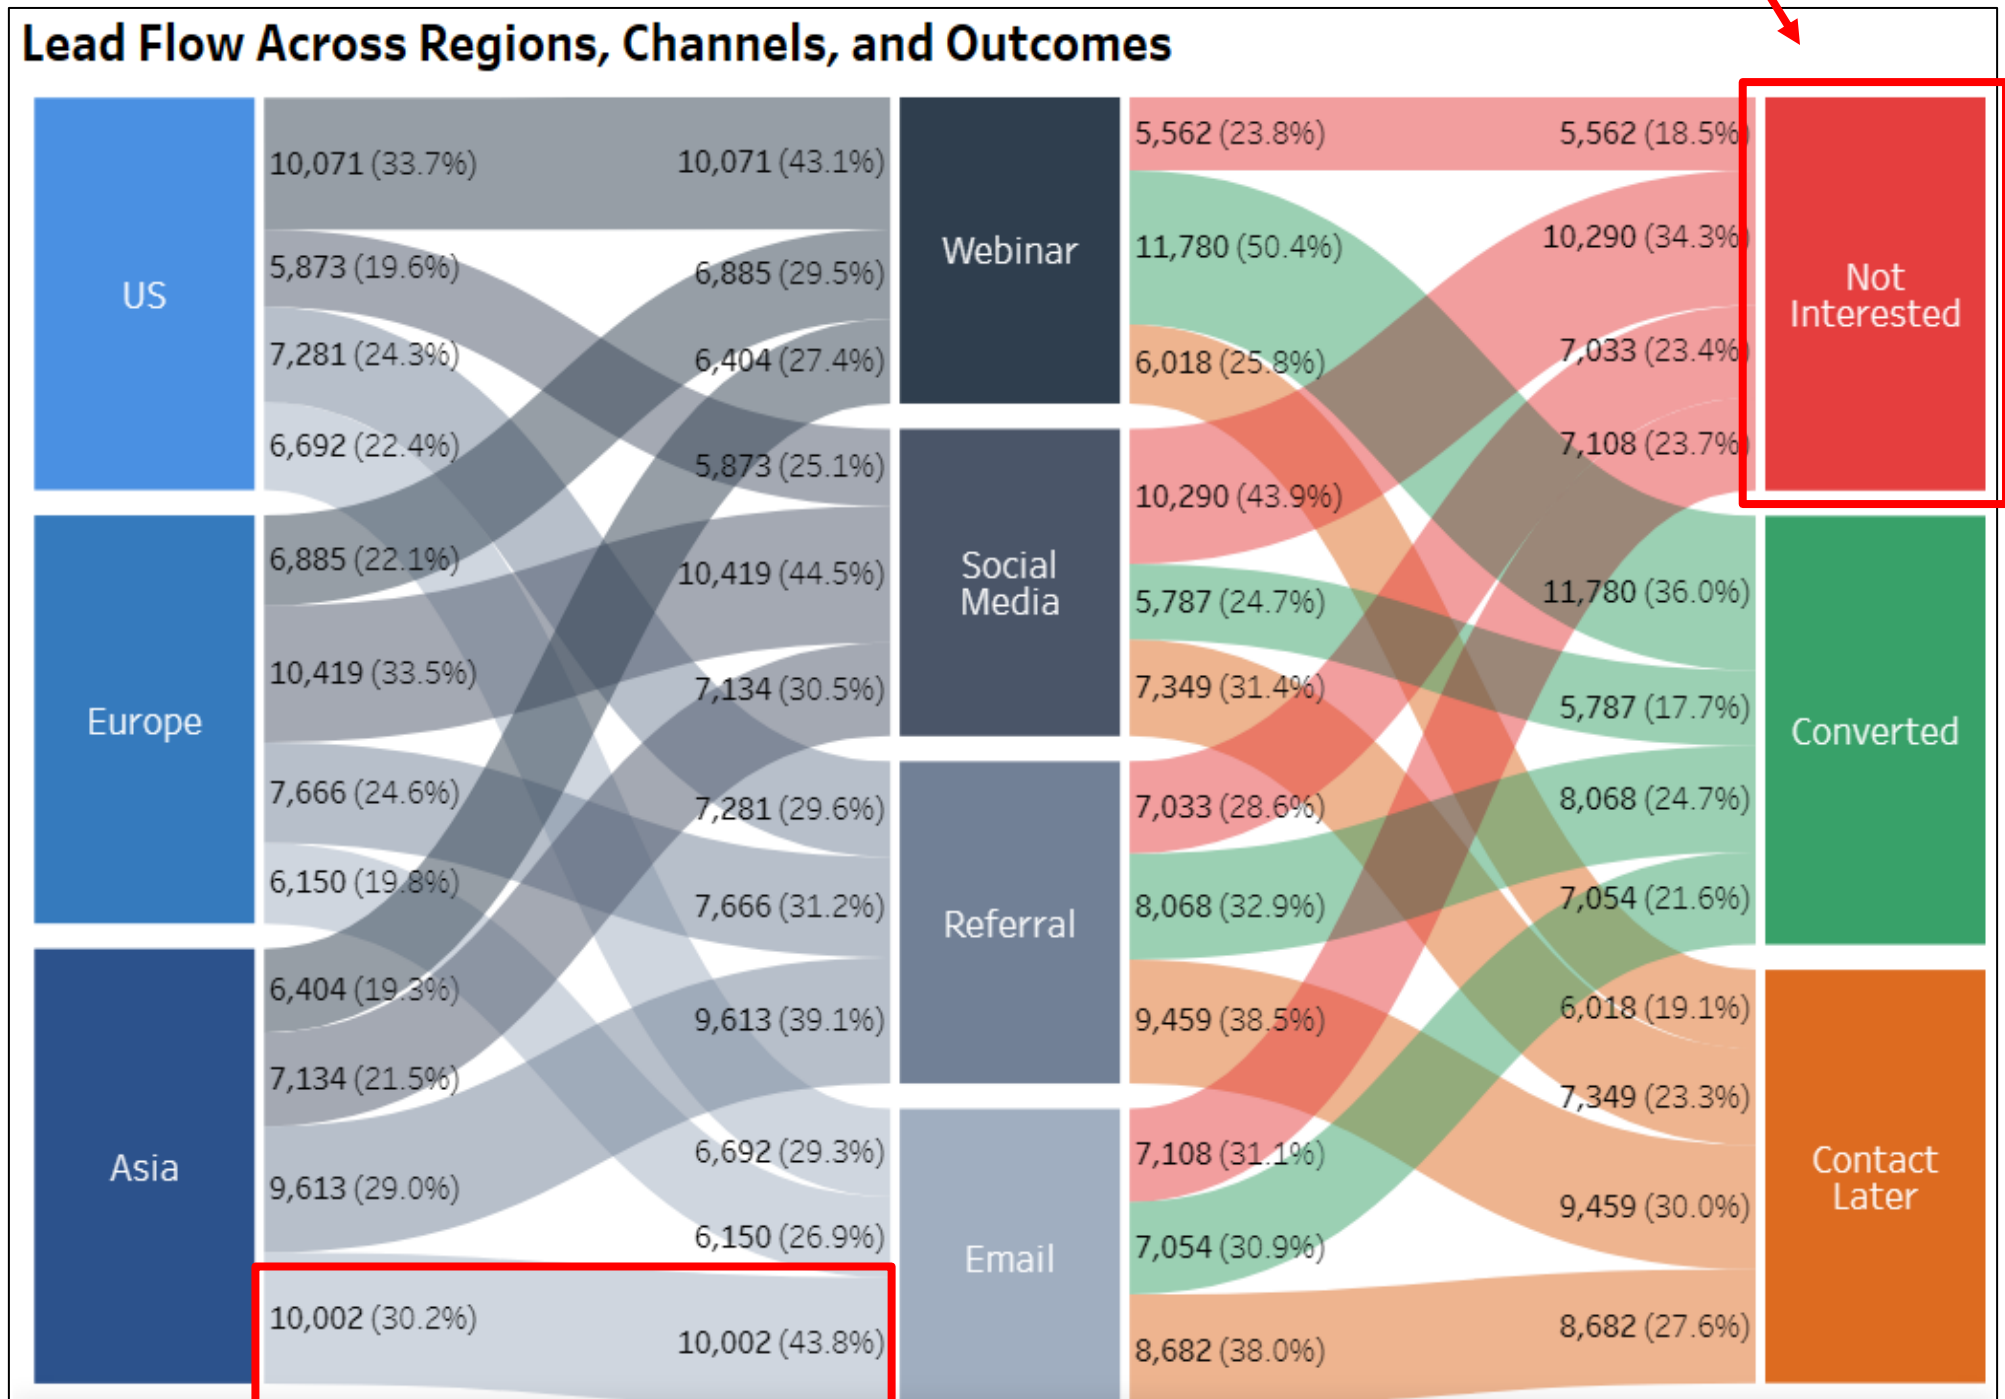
Lead Flow Across Regions, Channels, and Outcomes

US

Europe

Asia

10,071 (33.7%)
5,873 (19.6%)
7,281 (24.3%)
6,692 (22.4%)
6,885 (22.1%)
10,419 (33.5%)
7,666 (24.6%)
6,150 (19.8%)
6,404 (19.3%)
7,134 (21.5%)
9,613 (29.0%)
10,002 (30.2%)

10,071 (43.1%)
6,885 (29.5%)
6,404 (27.4%)
5,873 (25.1%)
10,419 (44.5%)
7,134 (30.5%)
7,281 (29.6%)
7,666 (31.2%)
9,613 (39.1%)
6,692 (29.3%)
6,150 (26.9%)
10,002 (43.8%)

Webinar

Social Media

Referral

Email

5,562 (23.8%)
11,780 (50.4%)
6,018 (25.8%)
10,290 (43.9%)
5,787 (24.7%)
7,349 (31.4%)
7,033 (28.6%)
8,068 (32.9%)
9,459 (38.5%)
7,108 (31.1%)
7,054 (30.9%)
8,682 (38.0%)

5,562 (18.5%)
10,290 (34.3%)
7,033 (23.4%)
7,108 (23.7%)
11,780 (36.0%)
5,787 (17.7%)
8,068 (24.7%)
7,054 (21.6%)
6,018 (19.1%)
7,349 (23.3%)
9,459 (30.0%)
8,682 (27.6%)

Not Interested

Converted

Contact Later